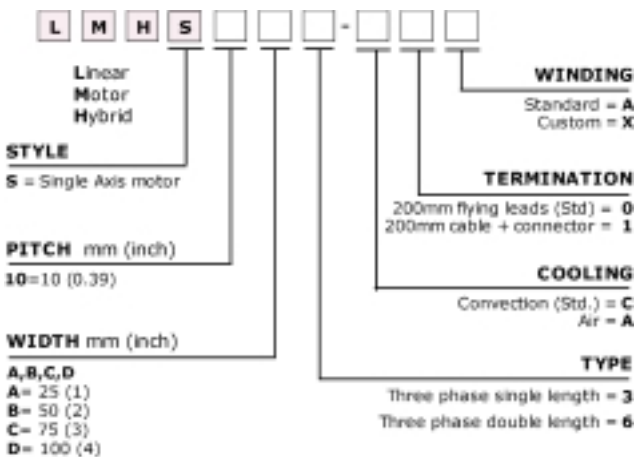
L M H S -

Linear
Motor
Hybrid

STYLE
S = Single Axis motor

PITCH mm (inch)
10=10 (0.39)

WIDTH mm (inch)
A,B,C,D
A= 25 (1)
B= 50 (2)
C= 75 (3)
D= 100 (4)

WINDING
Standard = A
Custom = X

TERMINATION
200mm flying leads (Std) = 0
200mm cable + connector = 1

COOLING
Convection (Std.) = C
Air = A

TYPE
Three phase single length = 3
Three phase double length = 6